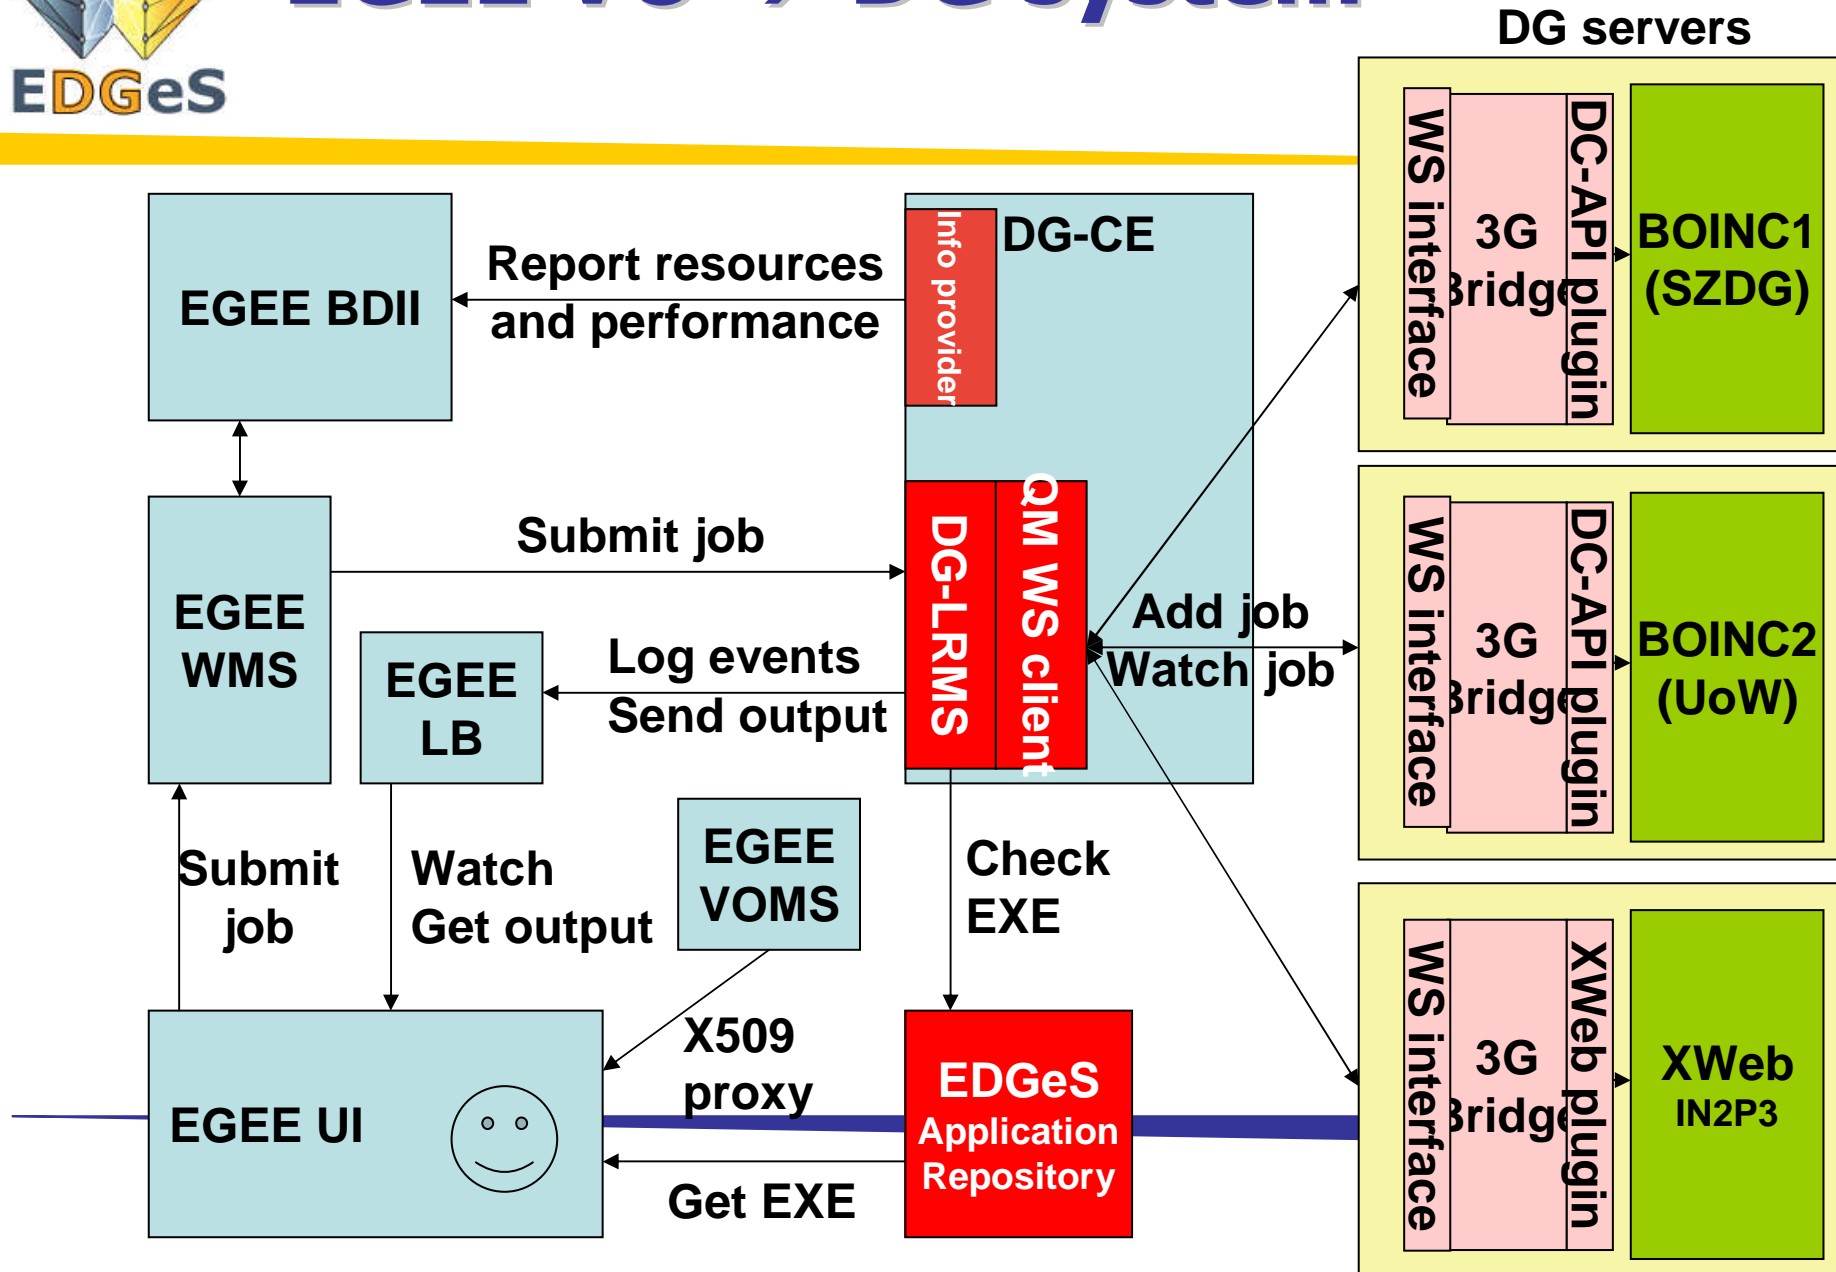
EDGeS

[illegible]

DG servers

EGEE BDII

Report resources and performance

Info provider

DG-CE

WS interface

3G Bridge

DC-API plugin

BOINC1 (SZDG)

EGEE WMS

Submit job

DG-LRMS

QM WS client

Add job

Watch job

WS interface

3G Bridge

DC-API plugin

BOINC2 (UoW)

EGEE LB

Log events

Send output

Submit job

Watch

Get output

EGEE VOMS

Check EXE

WS interface

3G Bridge

XWeb plugin

XWeb

IN2P3

EGEE UI

X509 proxy

EDGeS Application Repository

Get EXE